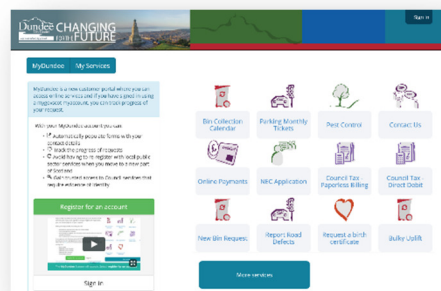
Dundee CHANGING FOR THE FUTURE

Sign in

MyDundee My Services

MyDundee is a new customer portal where you can access online services and if you have a specific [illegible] MyDundee account, you can track progress of your requests.

With your MyDundee account you can:

Automatically populate forms with your contact details
Track the progress of requests
Avoid having to re-register with local public sector services when you move to a new part of Scotland
Gain instant access to Council services that require evidence of identity

Register for an account

Sign in

Bin Collection Calendar

Parking Monthly Tickets

Pest Control

Contact Us

Online Payments

NEC Application

Council Tax - Paperless Billing

Council Tax - Direct Debit

New Bin Request

Report Road Defects

Request a birth certificate

Bulky Uplift

More services